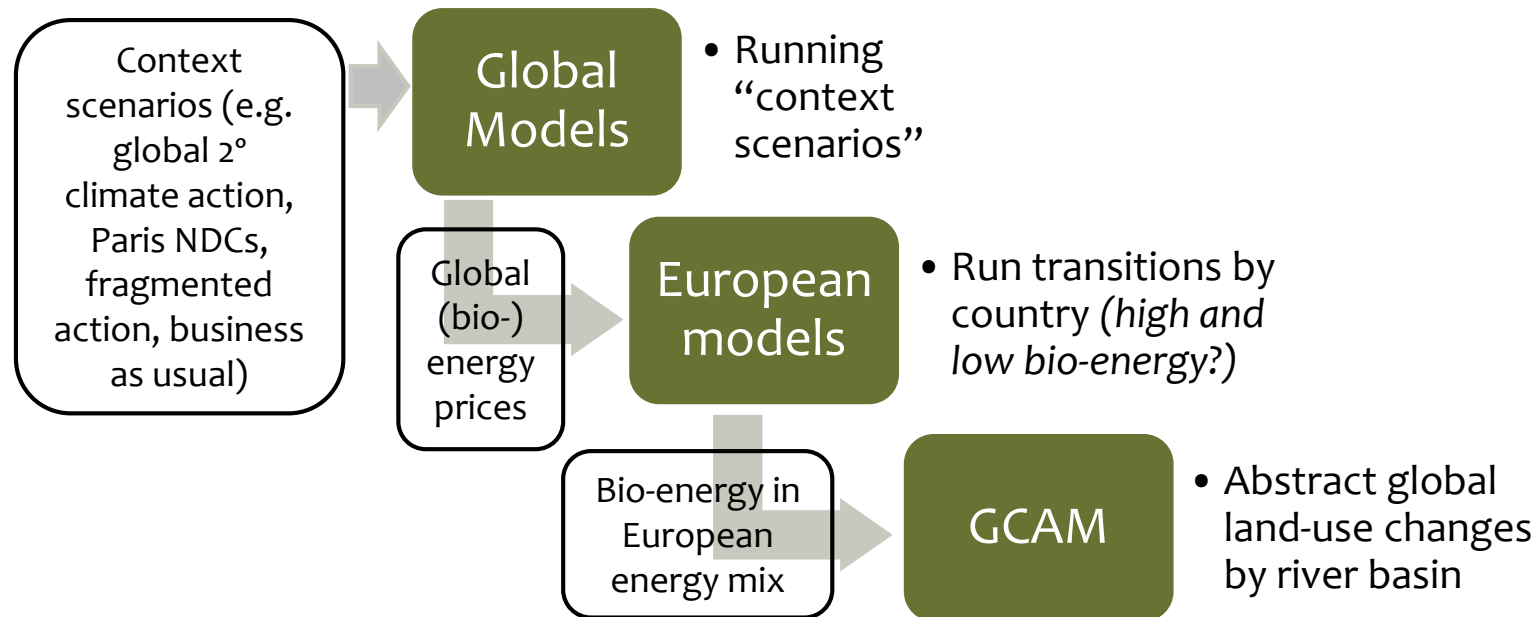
Context scenarios (e.g. global 2° climate action, Paris NDCs, fragmented action, business as usual)

Global Models

• Running "context scenarios"

Global (bio-) energy prices

European models

• Run transitions by country (*high and low bio-energy?*)

Bio-energy in European energy mix

GCAM

• Abstract global land-use changes by river basin